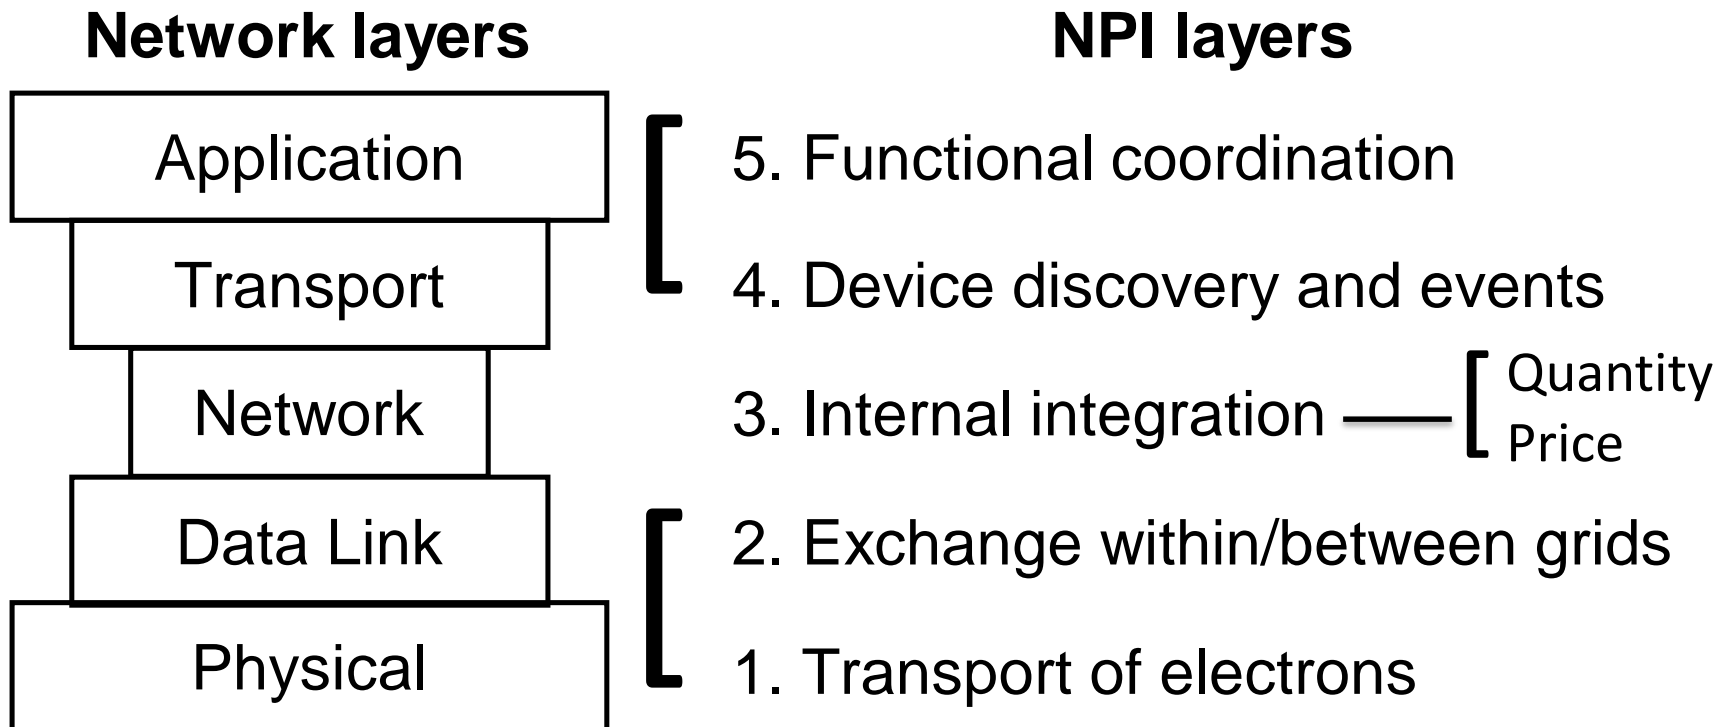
Network layers

NPI layers

Application

Transport

Network

Data Link

Physical

5. Functional coordination

4. Device discovery and events

3. Internal integration

Quantity
Price

2. Exchange within/between grids

1. Transport of electrons